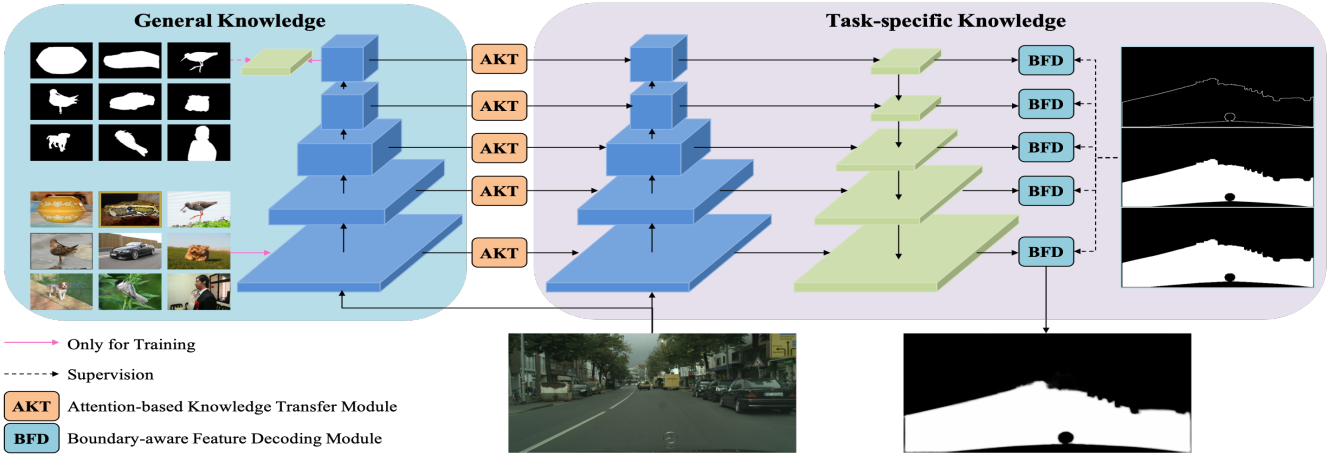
General Knowledge

Task-specific Knowledge

AKT

AKT

AKT

AKT

AKT

BFD

BFD

BFD

BFD

BFD

Only for Training

Supervision

AKT Attention-based Knowledge Transfer Module

BFD Boundary-aware Feature Decoding Module